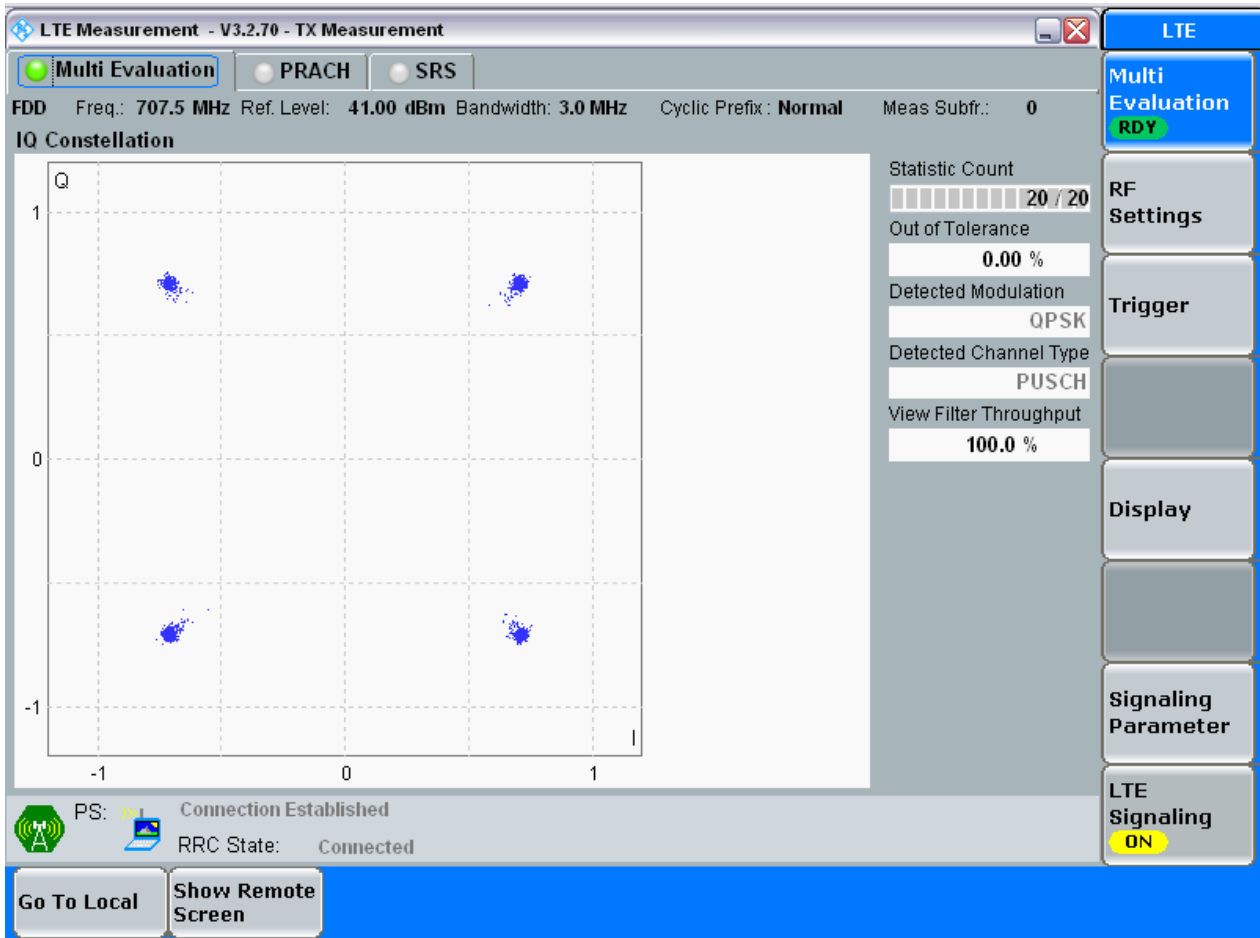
LTE Measurement - V3.2.70 - TX Measurement

LTE

Multi Evaluation

PRACH

SRS

FDD Freq.: 707.5 MHz Ref. Level: 41.00 dBm Bandwidth: 3.0 MHz Cyclic Prefix : Normal Meas Subfr.: 0

IQ Constellation

Q

1

0

-1

-1

0

1

I

Statistic Count

20 / 20

Out of Tolerance

0.00 %

Detected Modulation

QPSK

Detected Channel Type

PUSCH

View Filter Throughput

100.0 %

Multi Evaluation
RDY

RF Settings

Trigger

Display

Signaling Parameter

LTE Signaling
ON

PS:

Connection Established

RRC State: Connected

Go To Local

Show Remote Screen